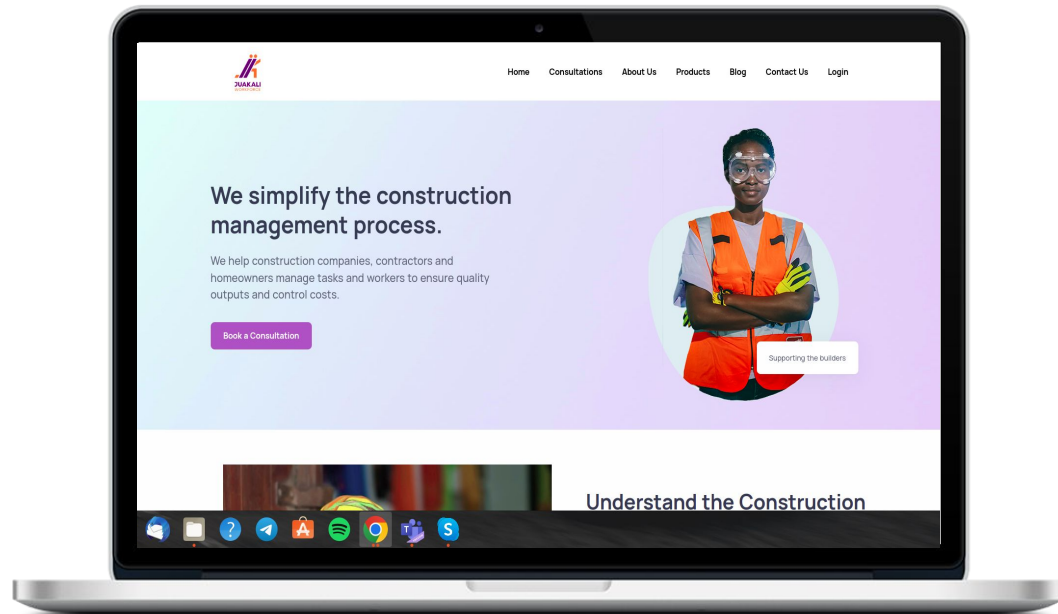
JUAKALI

Home Consultations About Us Products Blog Contact Us Login

We simplify the construction management process.

We help construction companies, contractors and homeowners manage tasks and workers to ensure quality outputs and control costs.

Book a Consultation

Supporting the builders

Understand the Construction